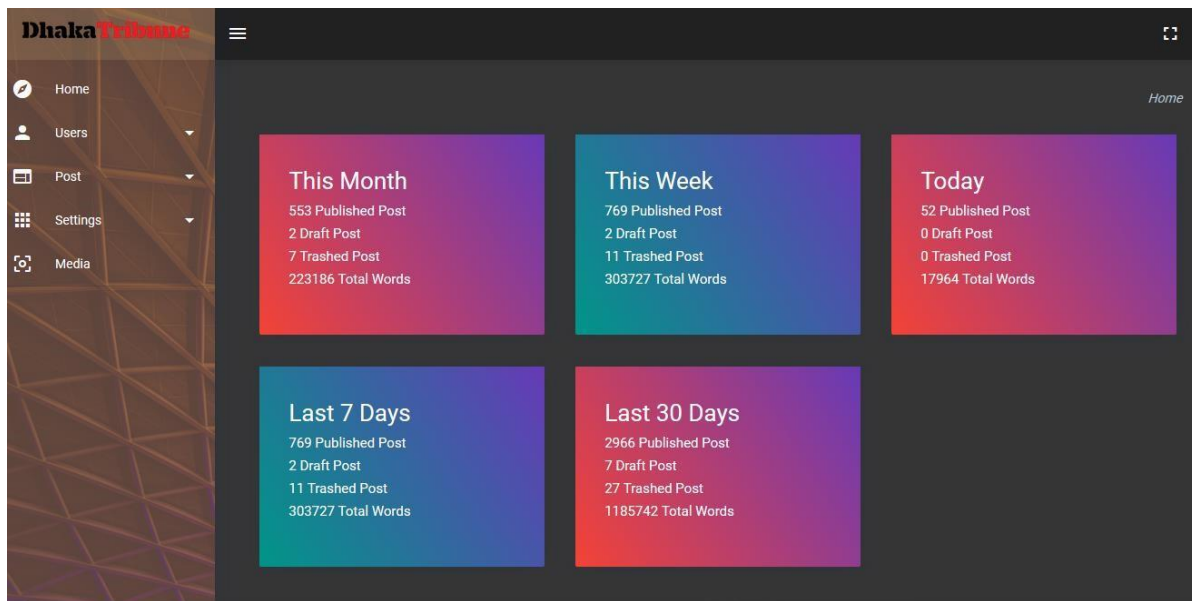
DhakaTribune

Home
Users
Post
Settings
Media

Home

This Month
553 Published Post
2 Draft Post
7 Trashed Post
223186 Total Words

This Week
769 Published Post
2 Draft Post
11 Trashed Post
303727 Total Words

Today
52 Published Post
0 Draft Post
0 Trashed Post
17964 Total Words

Last 7 Days
769 Published Post
2 Draft Post
11 Trashed Post
303727 Total Words

Last 30 Days
2966 Published Post
7 Draft Post
27 Trashed Post
1185742 Total Words